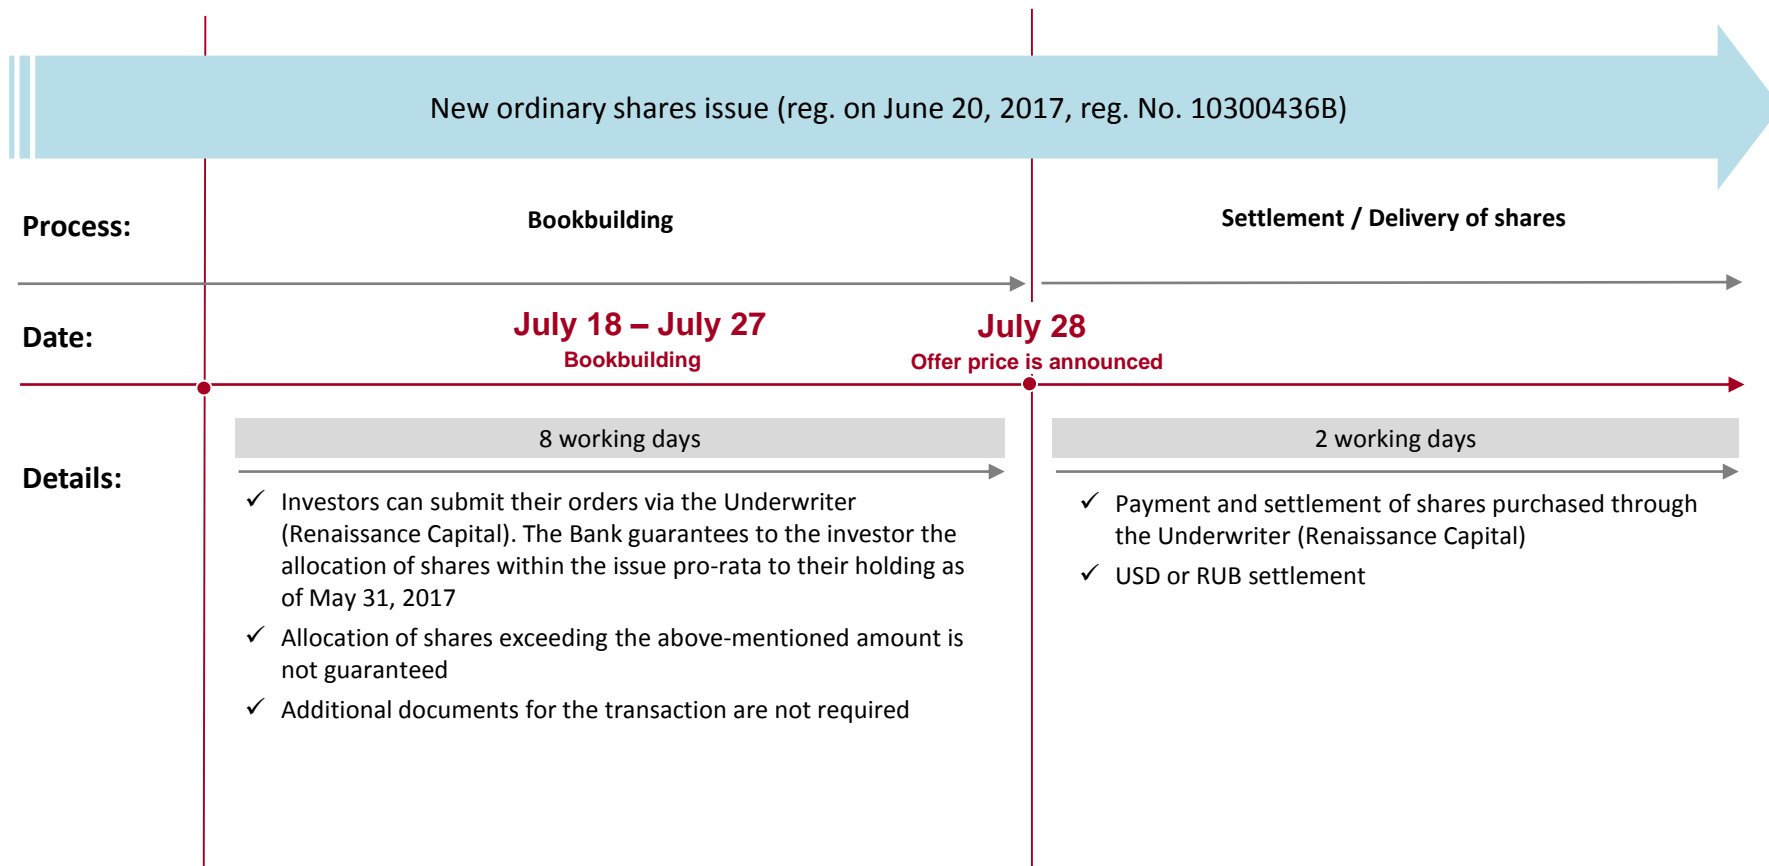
New ordinary shares issue (reg. on June 20, 2017, reg. No. 10300436B)

Process:

Bookbuilding

Settlement / Delivery of shares

Date:

July 18 – July 27
Bookbuilding

July 28
Offer price is announced

Details:

8 working days

✓ Investors can submit their orders via the Underwriter (Renaissance Capital). The Bank guarantees to the investor the allocation of shares within the issue pro-rata to their holding as of May 31, 2017

✓ Allocation of shares exceeding the above-mentioned amount is not guaranteed

✓ Additional documents for the transaction are not required

2 working days

✓ Payment and settlement of shares purchased through the Underwriter (Renaissance Capital)

✓ USD or RUB settlement